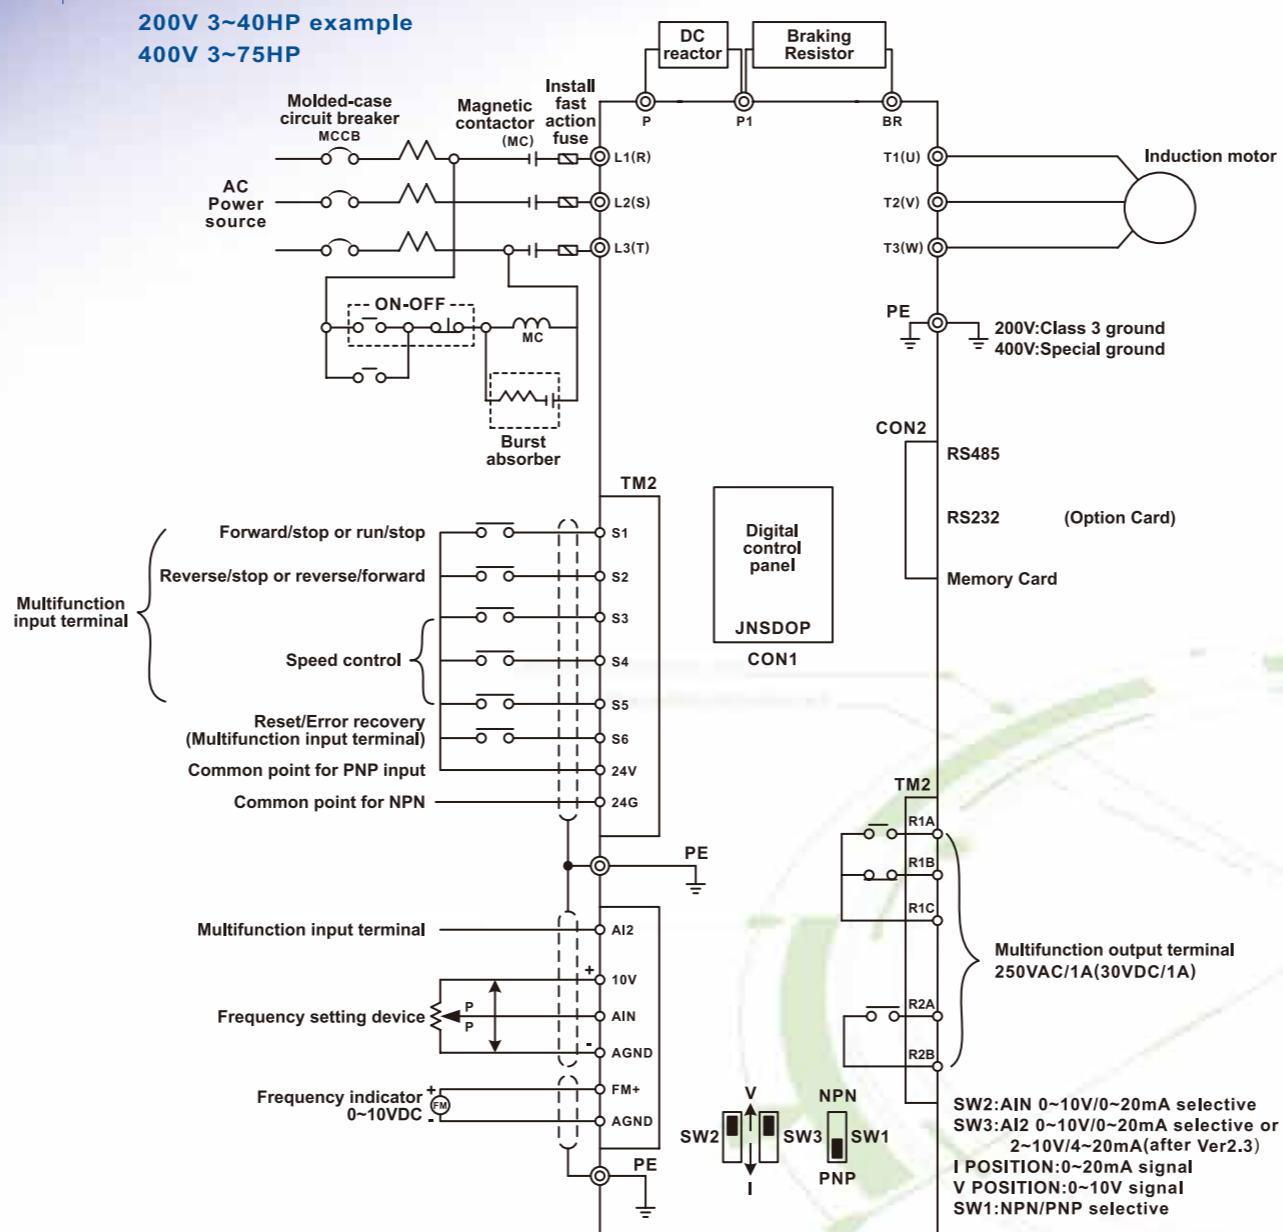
200V 3~40HP example
400V 3~75HP

DC reactor
Braking Resistor

Molded-case circuit breaker
MCCB
Magnetic contactor
(MC)
Install fast action fuse

P
P1
BR

AC Power source

L1(R)
L2(S)
L3(T)

T1(U)
T2(V)
T3(W)

Induction motor

ON-OFF
MC

PE
200V:Class 3 ground
400V:Special ground

Burst absorber

CON2
RS485
RS232
(Option Card)
Memory Card

TM2

Digital control panel
JNSDOP
CON1

Multifunction input terminal
Forward/stop or run/stop
Reverse/stop or reverse/forward
Speed control
Reset/Error recovery
(Multifunction input terminal)
Common point for PNP input
Common point for NPN

S1
S2
S3
S4
S5
S6
24V
24G

PE

TM2
R1A
R1B
R1C
R2A
R2B

Multifunction output terminal
250VAC/1A(30VDC/1A)

Multifunction input terminal
AI2
+
10V
Frequency setting device
P
P
AIN
-
AGND

Frequency indicator
0~10VDC
+
FM
-
FM+
AGND
PE

V
I
SW2
SW3
NPN
SW1
PNP

SW2:AIN 0~10V/0~20mA selective
SW3:AI2 0~10V/0~20mA selective or 2~10V/4~20mA(after Ver2.3)
I POSITION:0~20mA signal
V POSITION:0~10V signal
SW1:NPN/PNP selective